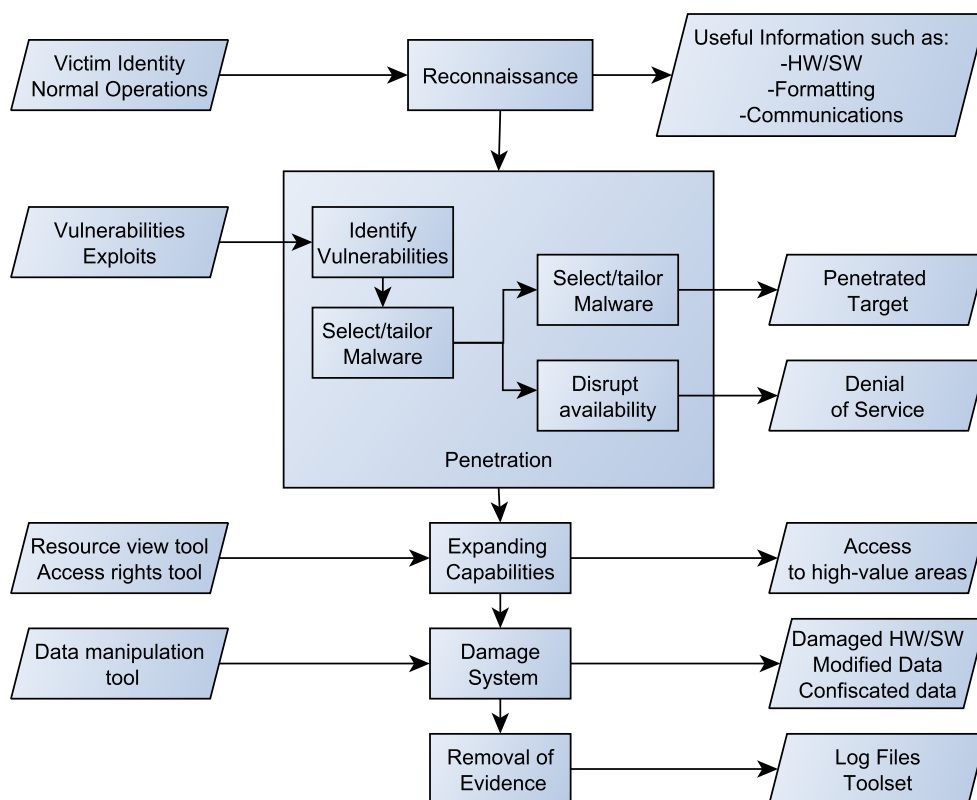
Victim Identity
Normal Operations

Reconnaissance

Useful Information such as:
-HW/SW
-Formatting
-Communications

Vulnerabilities
Exploits

Identify
Vulnerabilities

Select/tailor
Malware

Select/tailor
Malware

Disrupt
availability

Penetrated
Target

Denial
of Service

Penetration

Resource view tool
Access rights tool

Expanding
Capabilities

Access
to high-value areas

Data manipulation
tool

Damage
System

Damaged HW/SW
Modified Data
Confiscated data

Removal of
Evidence

Log Files
Toolset